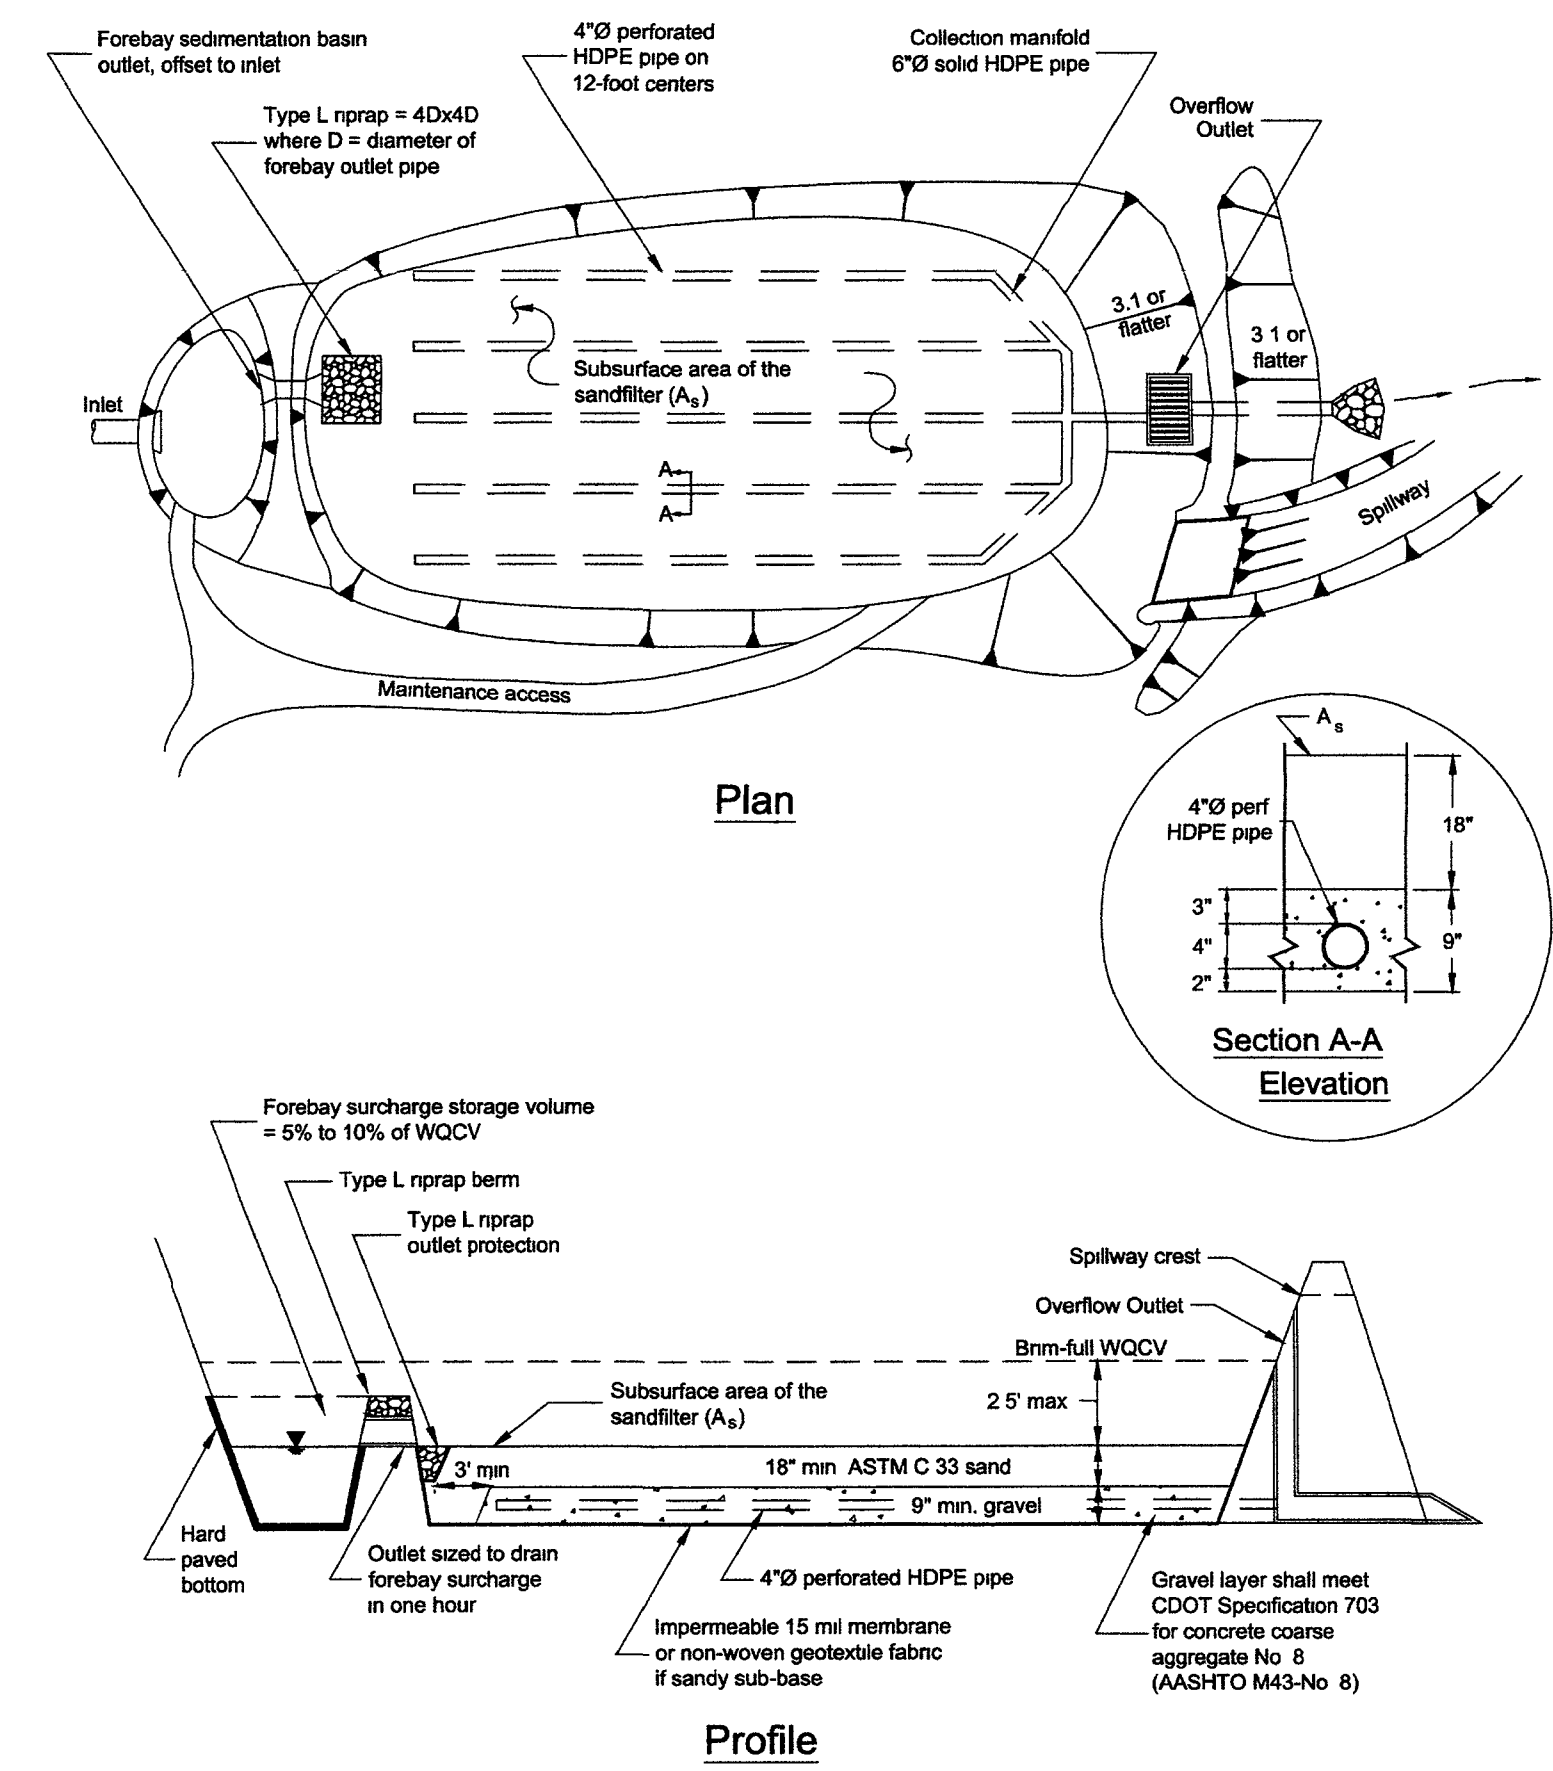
Forebay sedimentation basin outlet, offset to inlet

4"Ø perforated HDPE pipe on 12-foot centers

Collection manifold 6"Ø solid HDPE pipe

Type L riprap = 4Dx4D where D = diameter of forebay outlet pipe

Overflow Outlet

3.1 or flatter

3 1 or flatter

Subsurface area of the sandfilter ($A_s$)

Inlet

A

A

Spillway

Maintenance access

Plan

$A_s$

4"Ø perf HDPE pipe

18"

3"

4"

9"

2"

Section A-A Elevation

Forebay surcharge storage volume = 5% to 10% of WQCV

Type L riprap berm

Type L riprap outlet protection

Spillway crest

Overflow Outlet

Brim-full WQCV

Subsurface area of the sandfilter ($A_s$)

2 5' max

3' min

18" min ASTM C 33 sand

9" min. gravel

Hard paved bottom

Outlet sized to drain forebay surcharge in one hour

4"Ø perforated HDPE pipe

Impermeable 15 mil membrane or non-woven geotextile fabric if sandy sub-base

Gravel layer shall meet CDOT Specification 703 for concrete coarse aggregate No 8 (AASHTO M43-No 8)

Profile